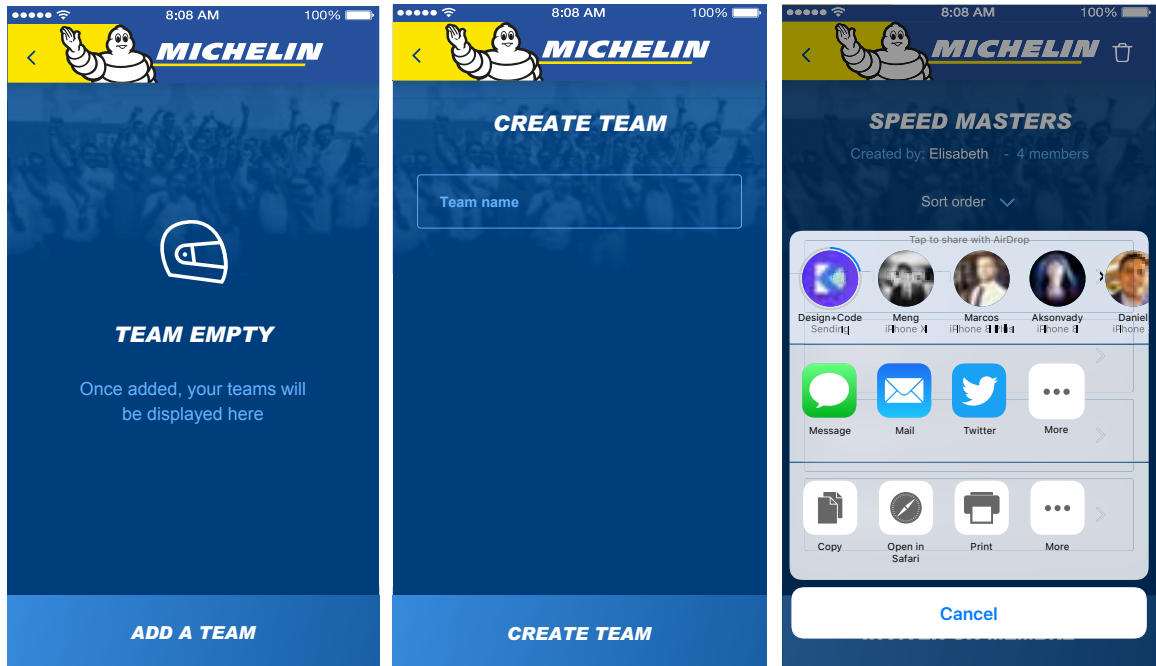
●●●●● 8:08 AM 100%

MICHELIN

TEAM EMPTY

Once added, your teams will be displayed here

ADD A TEAM

●●●●● 8:08 AM 100%

MICHELIN

CREATE TEAM

Team name

CREATE TEAM

●●●●● 8:08 AM 100%

MICHELIN

SPEED MASTERS

Created by: Elisabeth - 4 members

Sort order

Tap to share with AirDrop

Design+Code Sending

Meng iPhone X

Marcos iPhone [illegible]

Aksonvady iPhone 8

Daniel iPhone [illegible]

Message

Mail

Twitter

More

Copy

Open in Safari

Print

More

Cancel

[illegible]